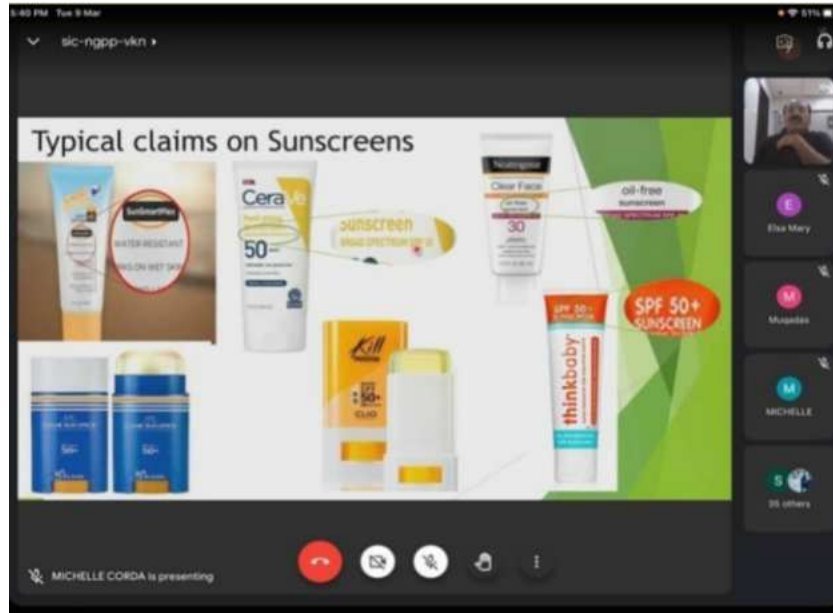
5:40 PM Tue 9 Mar

51%

sic-ngpp-vkn ▸

Typical claims on Sunscreens

SunSmartPlus

WATER RESISTANT

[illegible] ON WET SKIN

CeraVe

50

sunscreen BROAD SPECTRUM SPF 50

Neutrogena

Clear Face

30

oil-free sunscreen

SPF 50+ SUNSCREEN

thinkbaby

SPF 50+

Kill

50+

CLIO

E

Elsa Mary

M

Muqadas

M

MICHELLE

S

35 others

MICHELLE CORDA is presenting